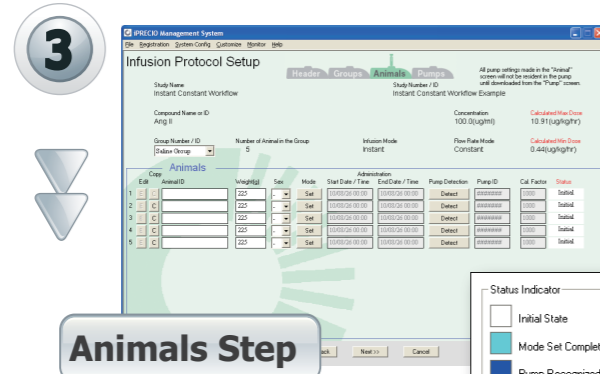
3

iPRECIO Management System

File Registration System Config Customize Monitor Help

Infusion Protocol Setup

Header Groups Animals Pumps

All pump settings made in the "Animal" screen will not be resident in the pump until downloaded from the "Pump" screen.

Study Name
Instant Constant Workflow

Study Number / ID
Instant Constant Workflow Example

Compound Name or ID
Ang II

Concentration
100.0(ug/ml)

Calculated Max Dose
10.91(ug/kg/hr)

Group Number / ID
Saline Group

Number of Animal in the Group
5

Infusion Mode
Instant

Flow Rate Mode
Constant

Calculated Min Dose
0.44(ug/kg/hr)

Animals

| Edit | Copy | Animal ID | Weight(g) | Sex | Mode | Administration Start Date / Time | End Date / Time | Pump Detection | Pump ID | Cal. Factor | Status |
|---|---|---|---|---|---|---|---|---|---|---|---|
| 1 | C | | 225 | | Set | 10/03/26 00:00 | 10/03/26 00:00 | Detect | ######## | 1000 | Initial |
| 2 | C | | 225 | | Set | 10/03/26 00:00 | 10/03/26 00:00 | Detect | ######## | 1000 | Initial |
| 3 | C | | 225 | | Set | 10/03/26 00:00 | 10/03/26 00:00 | Detect | ######## | 1000 | Initial |
| 4 | C | | 225 | | Set | 10/03/26 00:00 | 10/03/26 00:00 | Detect | ######## | 1000 | Initial |
| 5 | C | | 225 | | Set | 10/03/26 00:00 | 10/03/26 00:00 | Detect | ######## | 1000 | Initial |

Status Indicator
Initial State
Mode Set Complet
Pump Recognized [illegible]

Animals Step

Back Next >> Cancel